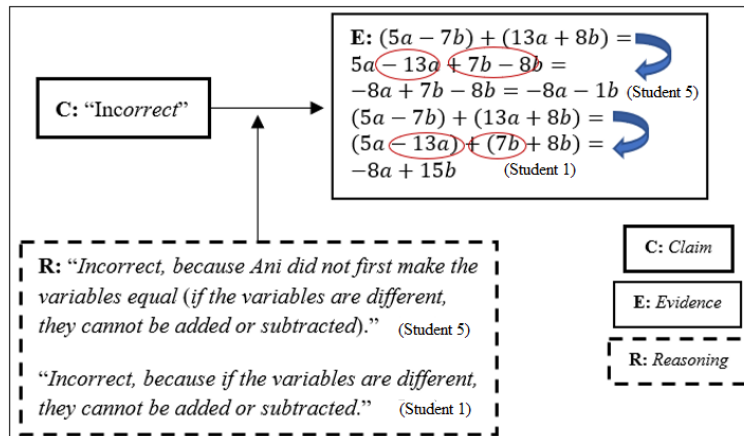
C: “Incorrect”

E: $(5a - 7b) + (13a + 8b) =$
$5a - 13a + 7b - 8b =$
$-8a + 7b - 8b = -8a - 1b$ (Student 5)
$(5a - 7b) + (13a + 8b) =$
$(5a - 13a) + (7b + 8b) =$
$-8a + 15b$ (Student 1)

R: “Incorrect, because Ani did not first make the variables equal (if the variables are different, they cannot be added or subtracted).” (Student 5)

“Incorrect, because if the variables are different, they cannot be added or subtracted.” (Student 1)

C: Claim

E: Evidence

R: Reasoning